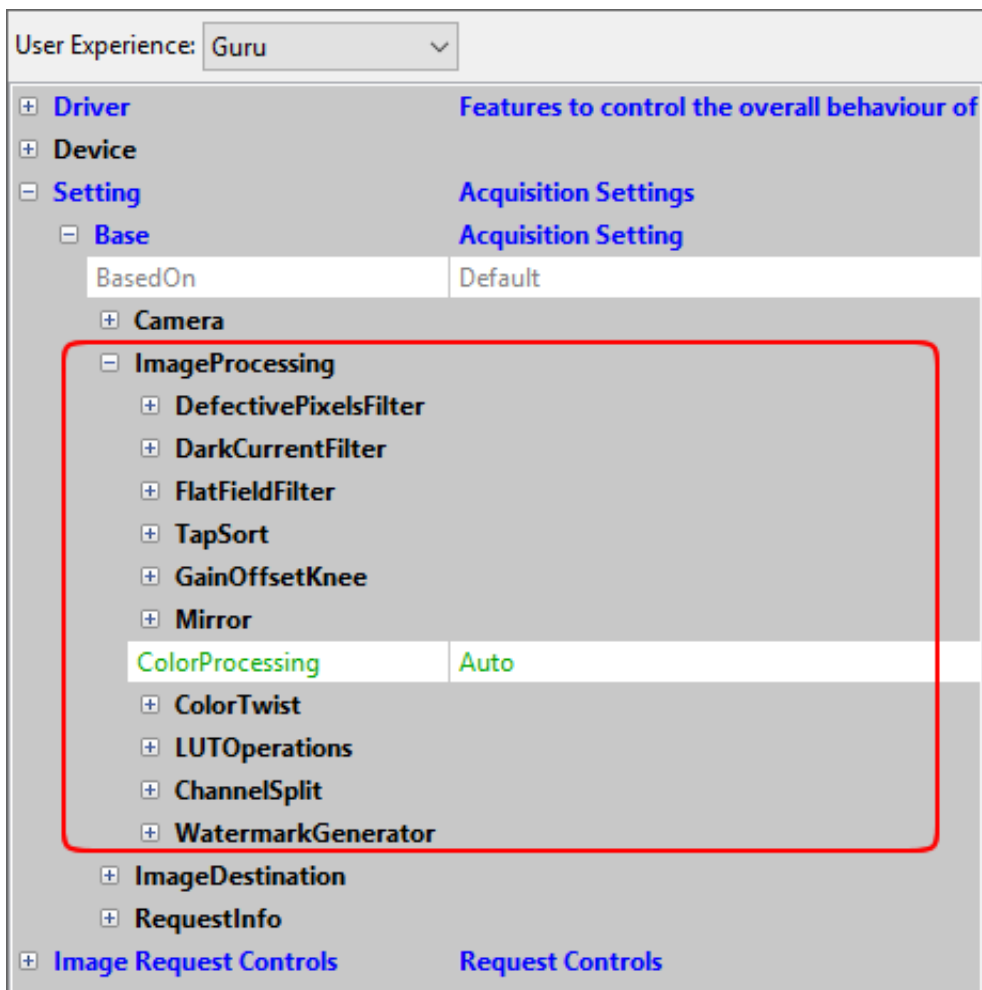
User Experience: Guru

| | |
|---|---|
| Driver | Features to control the overall behaviour of |
| Device | |
| Setting | Acquisition Settings |
| Base | Acquisition Setting |
| BasedOn | Default |
| Camera | |
| ImageProcessing | |
| DefectivePixelsFilter | |
| DarkCurrentFilter | |
| FlatFieldFilter | |
| TapSort | |
| GainOffsetKnee | |
| Mirror | |
| ColorProcessing | Auto |
| ColorTwist | |
| LUTOperations | |
| ChannelSplit | |
| WatermarkGenerator | |
| ImageDestination | |
| RequestInfo | |
| Image Request Controls | Request Controls |